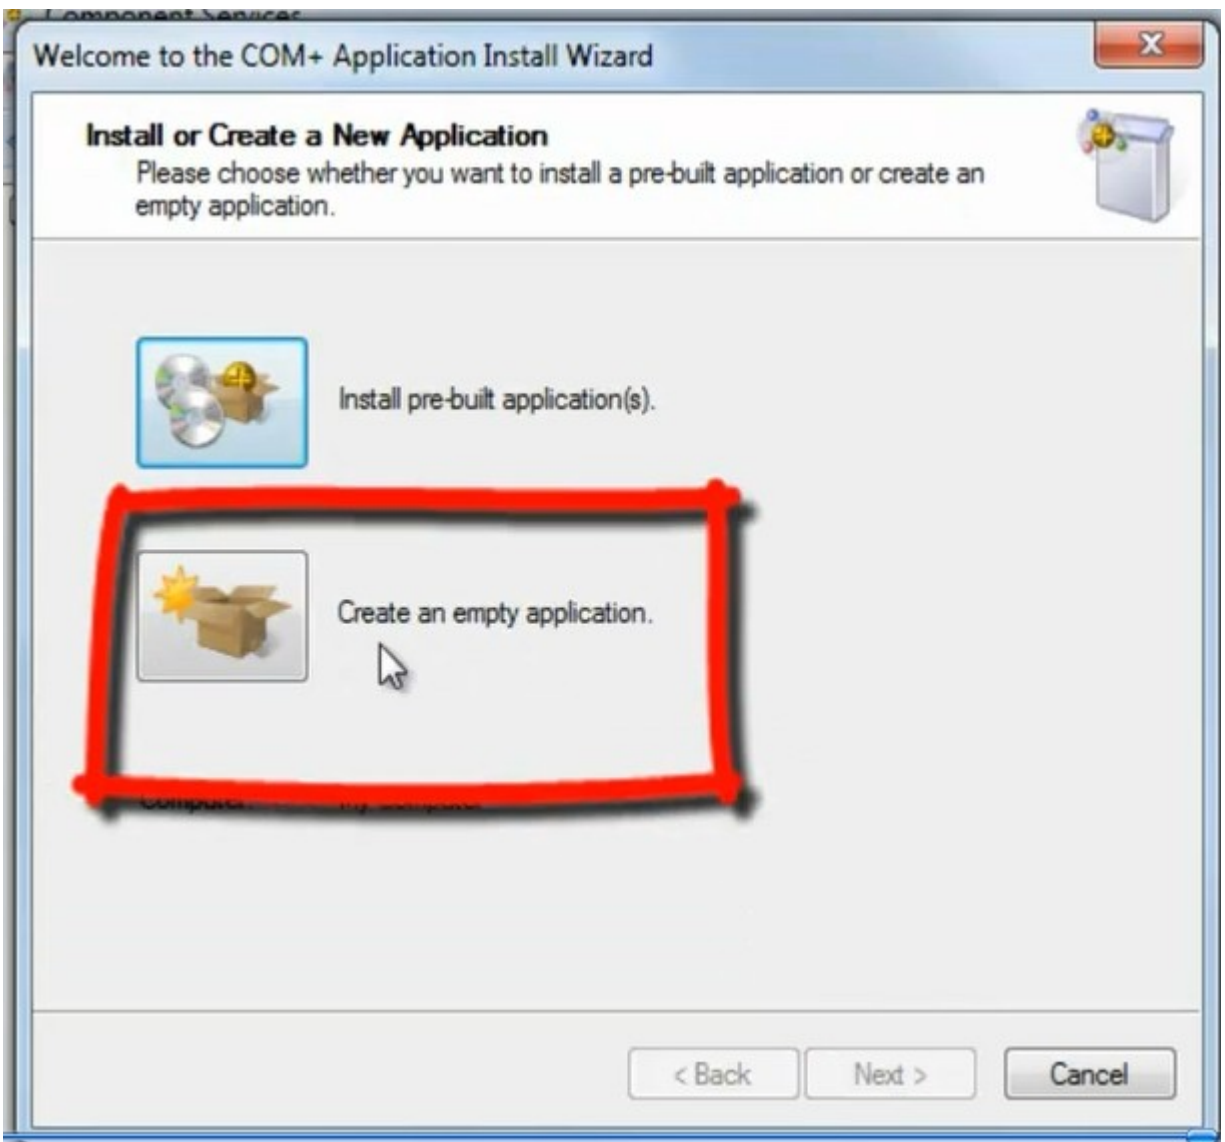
Component Services

Welcome to the COM+ Application Install Wizard

X

Install or Create a New Application

Please choose whether you want to install a pre-built application or create an empty application.

Install pre-built application(s).

Create an empty application.

Computer: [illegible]

< Back

Next >

Cancel